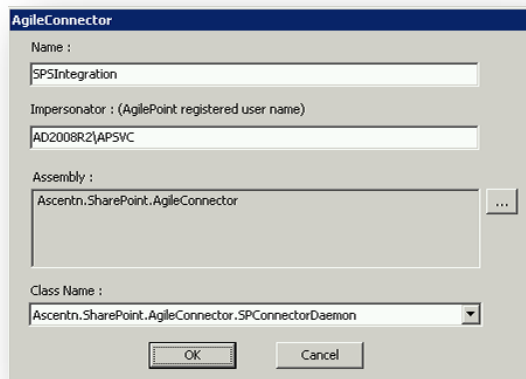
AgileConnector

Name :

SPSIntegration

Impersonator : (AgilePoint registered user name)

AD2008R2\APSVC

Assembly :

Ascentn.SharePoint.AgileConnector

...

Class Name :

Ascentn.SharePoint.AgileConnector.SPConnectorDaemon

OK

Cancel